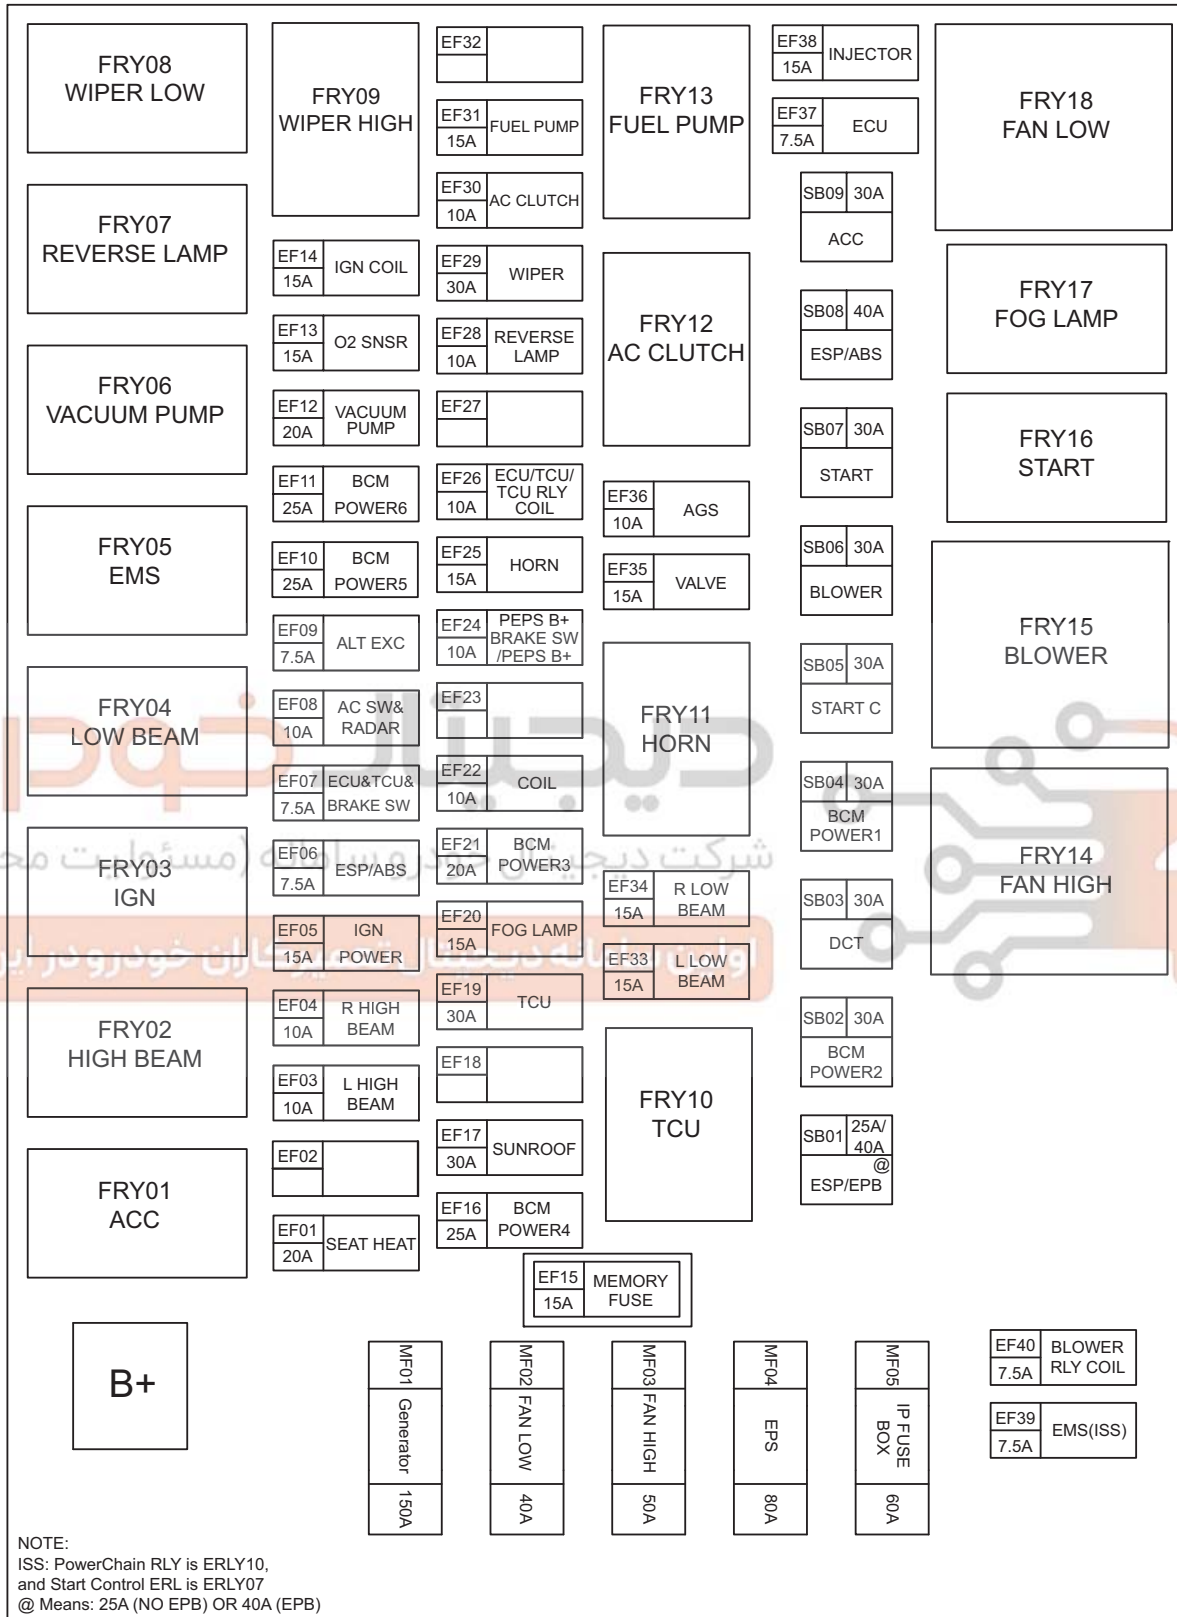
FRY08
WIPER LOW

FRY09
WIPER HIGH

EF32

EF31
15A
FUEL PUMP

FRY13
FUEL PUMP

EF38
15A
INJECTOR

EF37
7.5A
ECU

FRY18
FAN LOW

FRY07
REVERSE LAMP

EF30
10A
AC CLUTCH

SB09 30A
ACC

EF14
15A
IGN COIL

EF29
30A
WIPER

FRY17
FOG LAMP

EF13
15A
O2 SNSR

EF28
10A
REVERSE LAMP

FRY12
AC CLUTCH

SB08 40A
ESP/ABS

FRY06
VACUUM PUMP

EF12
20A
VACUUM PUMP

EF27

SB07 30A
START

FRY16
START

EF11
25A
BCM POWER6

EF26
10A
ECU/TCU/ TCU RLY COIL

EF36
10A
AGS

FRY05
EMS

EF10
25A
BCM POWER5

EF25
15A
HORN

SB06 30A
BLOWER

EF35
15A
VALVE

EF09
7.5A
ALT EXC

EF24
10A
PEPS B+ BRAKE SW /PEPS B+

FRY15
BLOWER

SB05 30A
START C

FRY04
LOW BEAM

EF08
10A
AC SW& RADAR

EF23

FRY11
HORN

SB04 30A
BCM POWER1

EF07
7.5A
ECU&TCU& BRAKE SW

EF22
10A
COIL

FRY03
IGN

EF06
7.5A
ESP/ABS

EF21
20A
BCM POWER3

FRY14
FAN HIGH

EF34
15A
R LOW BEAM

SB03 30A
DCT

EF05
15A
IGN POWER

EF20
15A
FOG LAMP

EF33
15A
L LOW BEAM

EF04
10A
R HIGH BEAM

EF19
30A
TCU

SB02 30A
BCM POWER2

FRY02
HIGH BEAM

EF18

EF03
10A
L HIGH BEAM

FRY10
TCU

EF17
30A
SUNROOF

SB01 25A/ 40A @
ESP/EPB

FRY01
ACC

EF02

EF16
25A
BCM POWER4

EF01
20A
SEAT HEAT

EF15
15A
MEMORY FUSE

B+

MF01 Generator 150A

MF02 FAN LOW 40A

MF03 FAN HIGH 50A

MF04 EPS 80A

MF05 IP FUSE BOX 60A

EF40
7.5A
BLOWER RLY COIL

EF39
7.5A
EMS(ISS)

NOTE:
ISS: PowerChain RLY is ERLY10,
and Start Control ERL is ERLY07
@ Means: 25A (NO EPB) OR 40A (EPB)